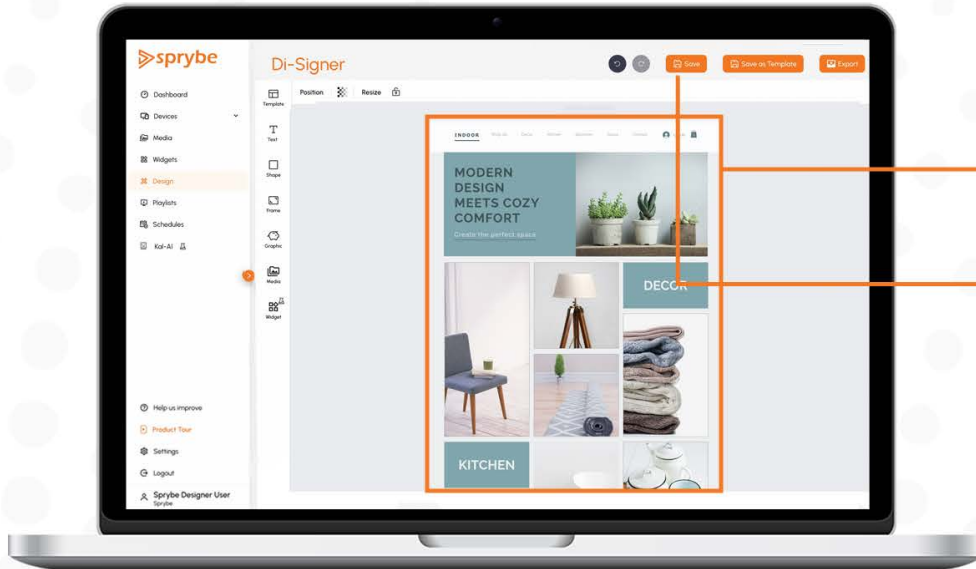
sprybe

Di-Signer

Save
Save as Template
Export

Dashboard
Devices
Media
Widgets
Design
Playlists
Schedules
Kai-AI

Template
Text
Shape
Frame
Graphic
Media
Widget

Position
Resize

INDOOR

MODERN DESIGN MEETS COZY COMFORT

Create the perfect space

DECOR

KITCHEN

Help us improve
Product Tour
Settings
Logout
Sprybe Designer User
Sprybe